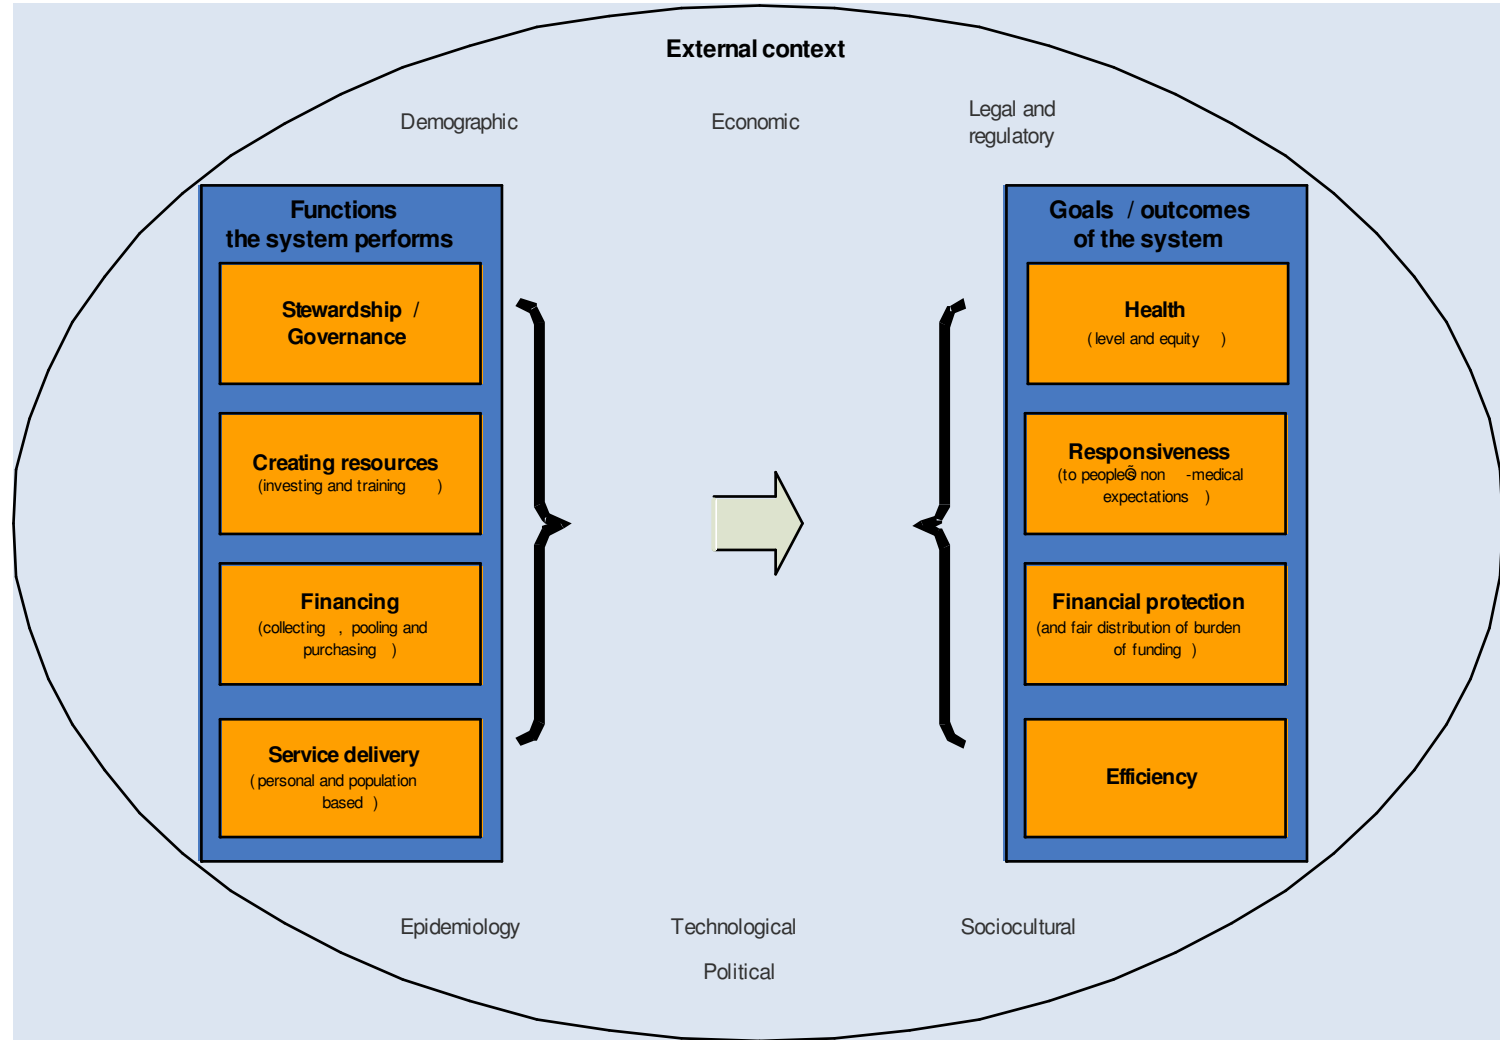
External context

Demographic

Economic

Legal and regulatory

Functions the system performs

Stewardship / Governance

Creating resources (investing and training )

Financing (collecting , pooling and purchasing )

Service delivery (personal and population based )

Goals / outcomes of the system

Health (level and equity )

Responsiveness (to peopleǑs non -medical expectations )

Financial protection (and fair distribution of burden of funding )

Efficiency

Epidemiology

Technological

Sociocultural

Political